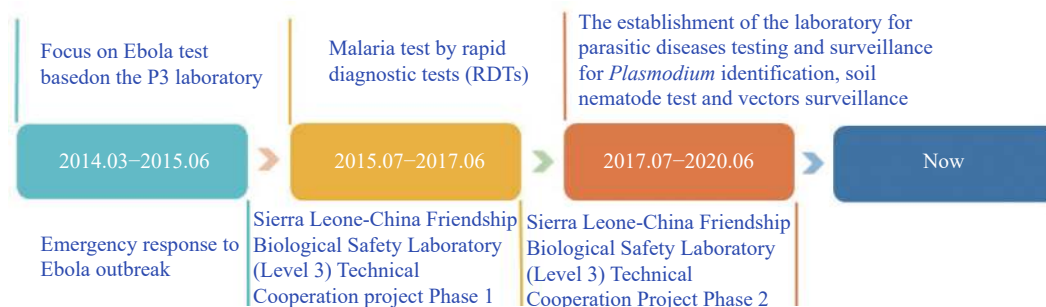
Focus on Ebola test basedon the P3 laboratory

Malaria test by rapid diagnostic tests (RDTs)

The establishment of the laboratory for parasitic diseases testing and surveillance for *Plasmodium* identification, soil nematode test and vectors surveillance

2014.03−2015.06

2015.07−2017.06

2017.07−2020.06

Now

Emergency response to Ebola outbreak

Sierra Leone-China Friendship Biological Safety Laboratory (Level 3) Technical Cooperation project Phase 1

Sierra Leone-China Friendship Biological Safety Laboratory (Level 3) Technical Cooperation Project Phase 2